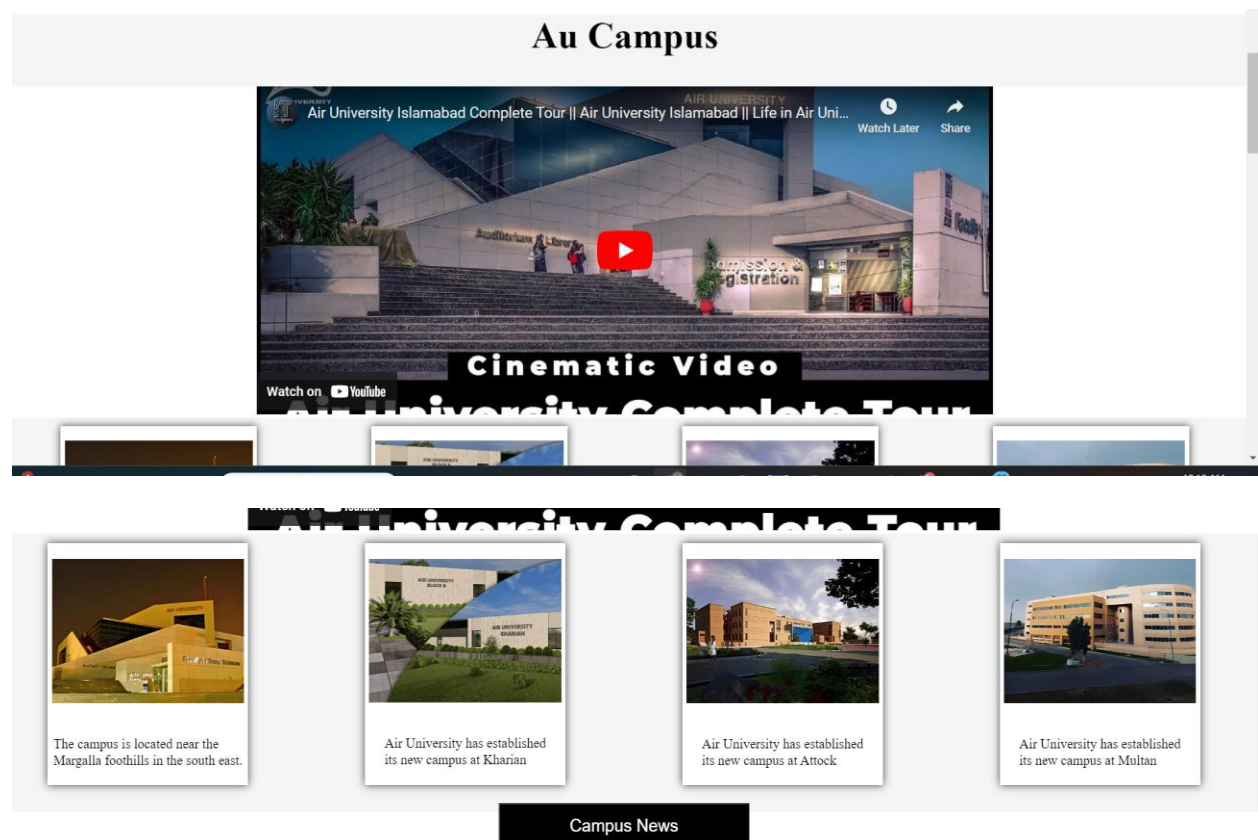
Au Campus

Air University Islamabad Complete Tour || Air University Islamabad || Life in Air Uni...

Watch Later

Share

AIR UNIVERSITY

Admission & Registration

Cinematic Video

Watch on YouTube

Air University Complete Tour

Watch on YouTube

Air University Complete Tour

AIR UNIVERSITY

AIR UNIVERSITY BLOCK II

AIR UNIVERSITY KHARIAN

The campus is located near the Margalla foothills in the south east.

Air University has established its new campus at Kharian

Air University has established its new campus at Attock

Air University has established its new campus at Multan

Campus News